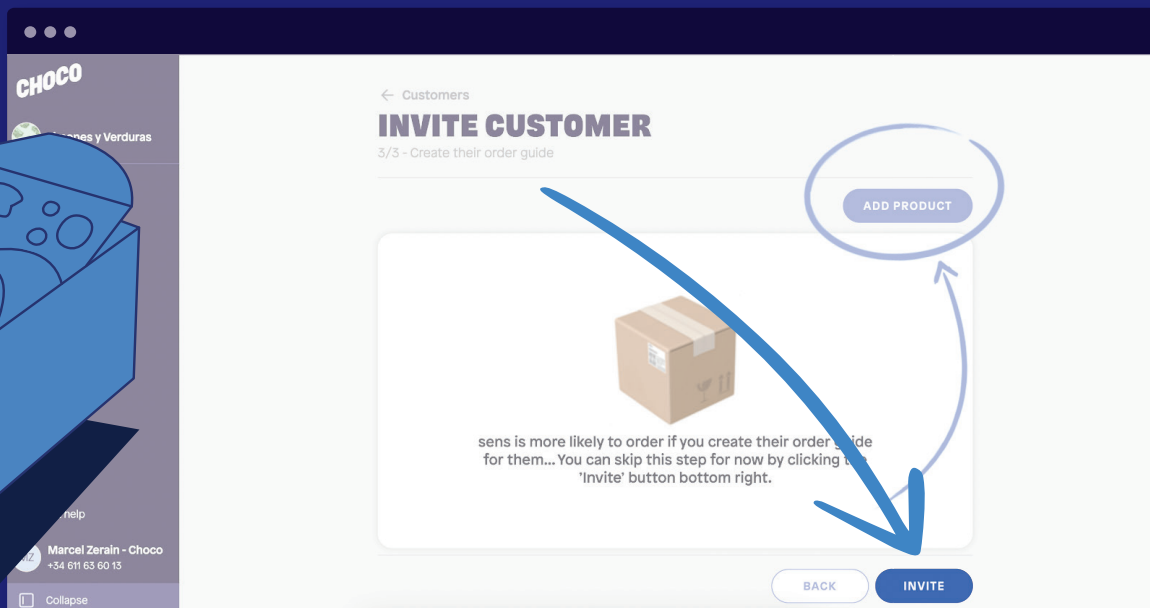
CHOCO

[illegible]ones y Verduras

help

Marcel Zerain - Choco
+34 611 63 60 13

Collapse

← Customers

INVITE CUSTOMER

3/3 - Create their order guide

ADD PRODUCT

sens is more likely to order if you create their order g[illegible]ide for them... You can skip this step for now by clicking t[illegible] 'Invite' button bottom right.

BACK

INVITE